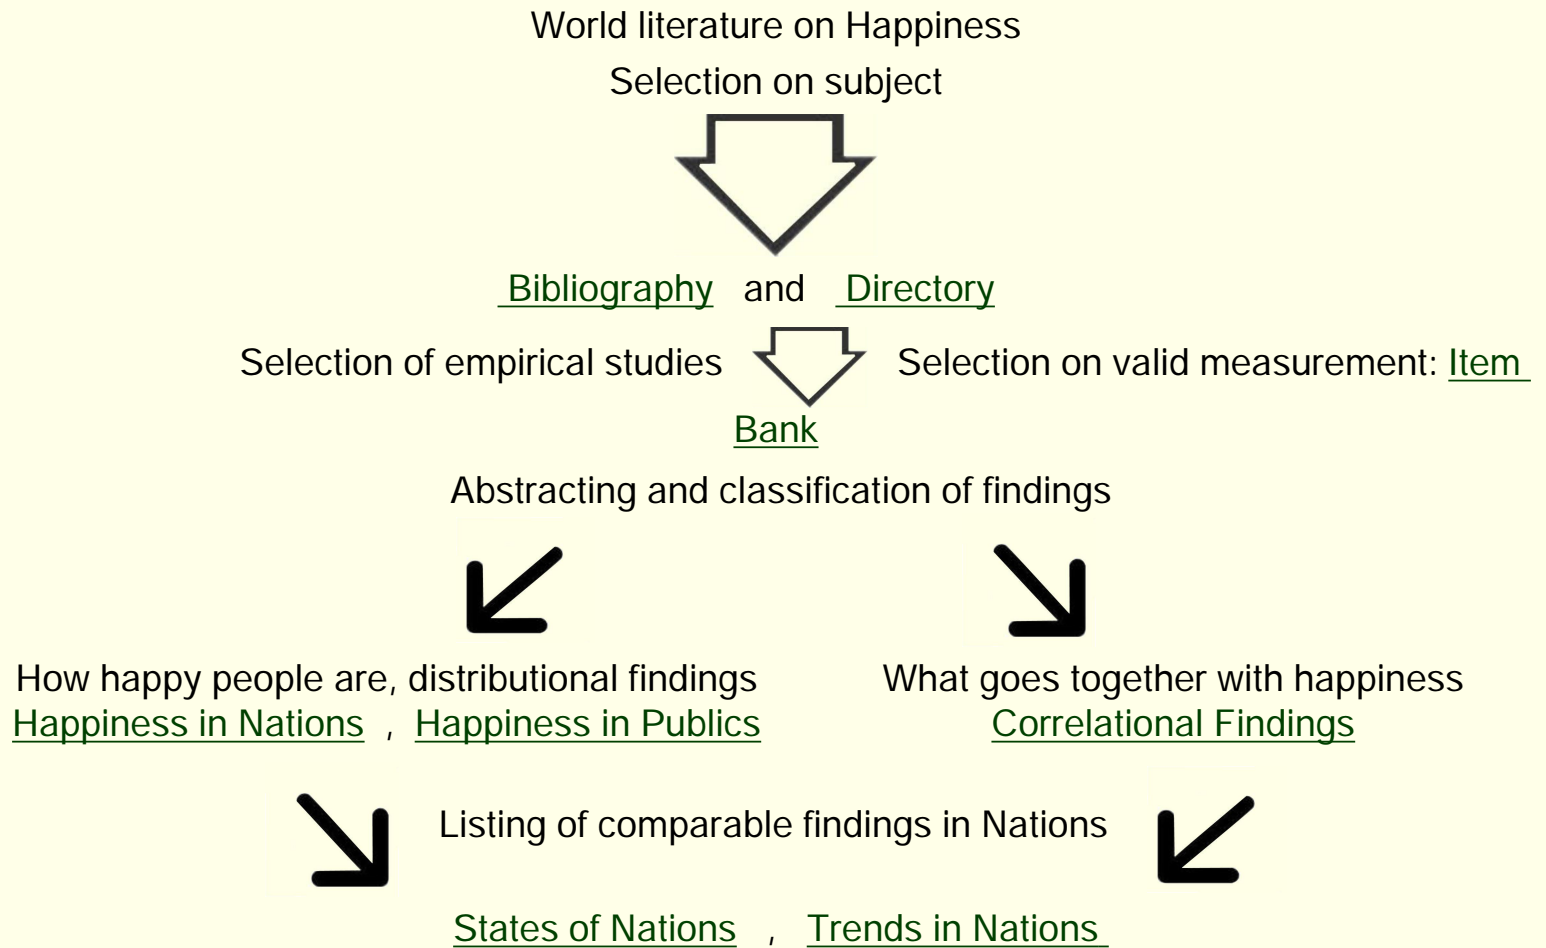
World literature on Happiness

Selection on subject

Bibliography and Directory

Selection of empirical studies Selection on valid measurement: Item Bank

Abstracting and classification of findings

How happy people are, distributional findings
Happiness in Nations , Happiness in Publics

What goes together with happiness
Correlational Findings

Listing of comparable findings in Nations

States of Nations , Trends in Nations